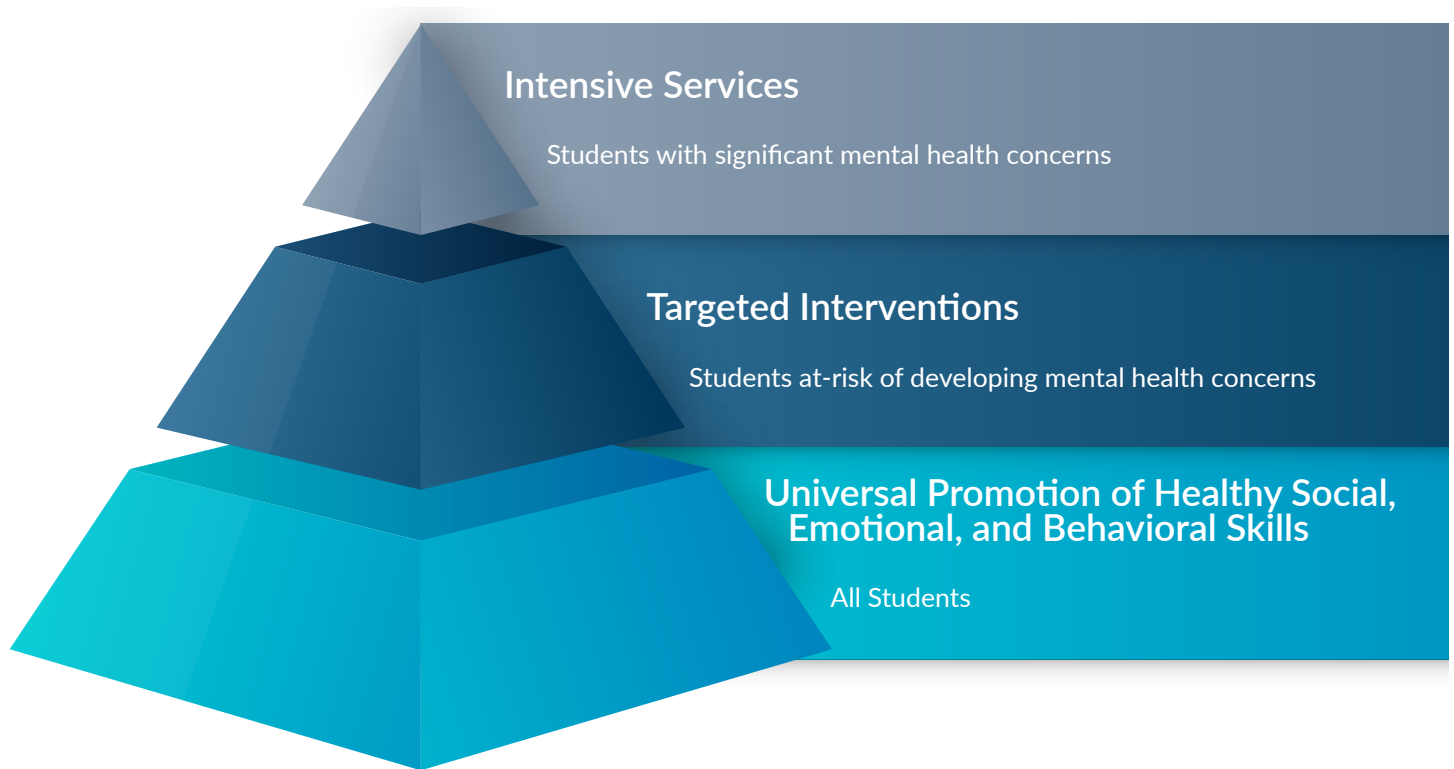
Intensive Services

Students with significant mental health concerns

Targeted Interventions

Students at-risk of developing mental health concerns

Universal Promotion of Healthy Social, Emotional, and Behavioral Skills

All Students